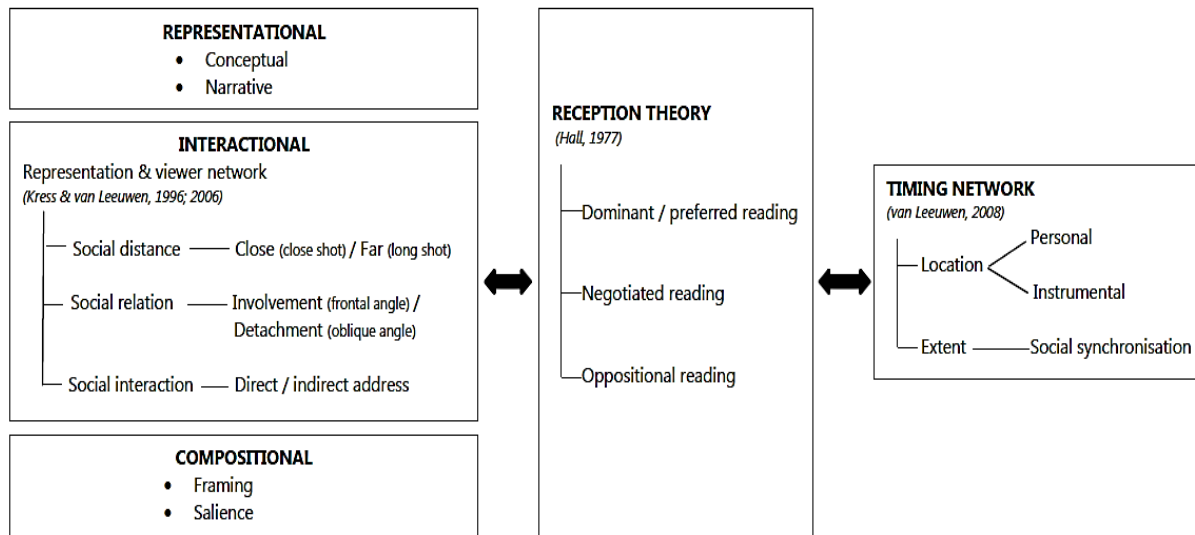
REPRESENTATIONAL
• Conceptual
• Narrative

INTERACTIONAL
Representation & viewer network
(Kress & van Leeuwen, 1996; 2006)
Social distance — Close (close shot) / Far (long shot)
Social relation — Involvement (frontal angle) / Detachment (oblique angle)
Social interaction — Direct / indirect address

COMPOSITIONAL
• Framing
• Salience

RECEPTION THEORY
(Hall, 1977)
Dominant / preferred reading
Negotiated reading
Oppositional reading

TIMING NETWORK
(van Leeuwen, 2008)
Location
Personal
Instrumental
Extent — Social synchronisation